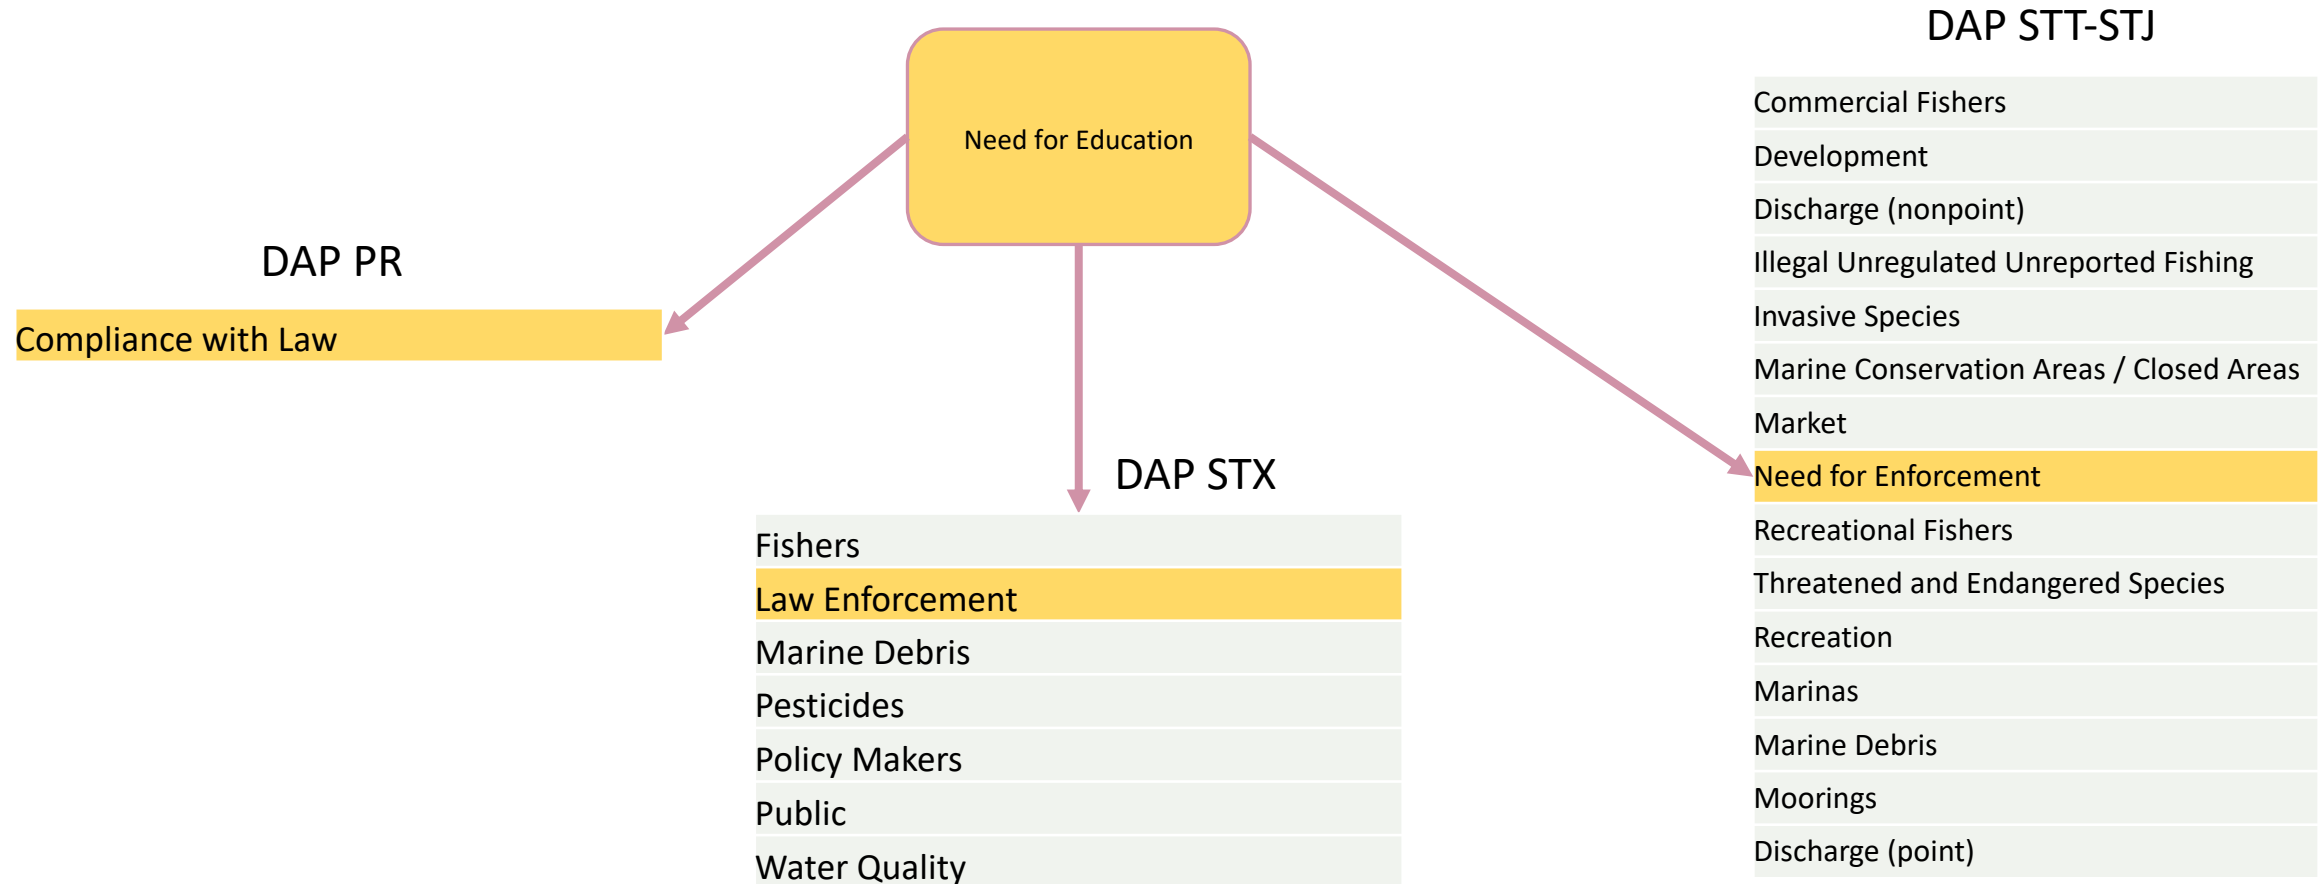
Need for Education

DAP PR

Compliance with Law

DAP STX

Fishers
Law Enforcement
Marine Debris
Pesticides
Policy Makers
Public
Water Quality

DAP STT-STJ

Commercial Fishers
Development
Discharge (nonpoint)
Illegal Unregulated Unreported Fishing
Invasive Species
Marine Conservation Areas / Closed Areas
Market
Need for Enforcement
Recreational Fishers
Threatened and Endangered Species
Recreation
Marinas
Marine Debris
Moorings
Discharge (point)